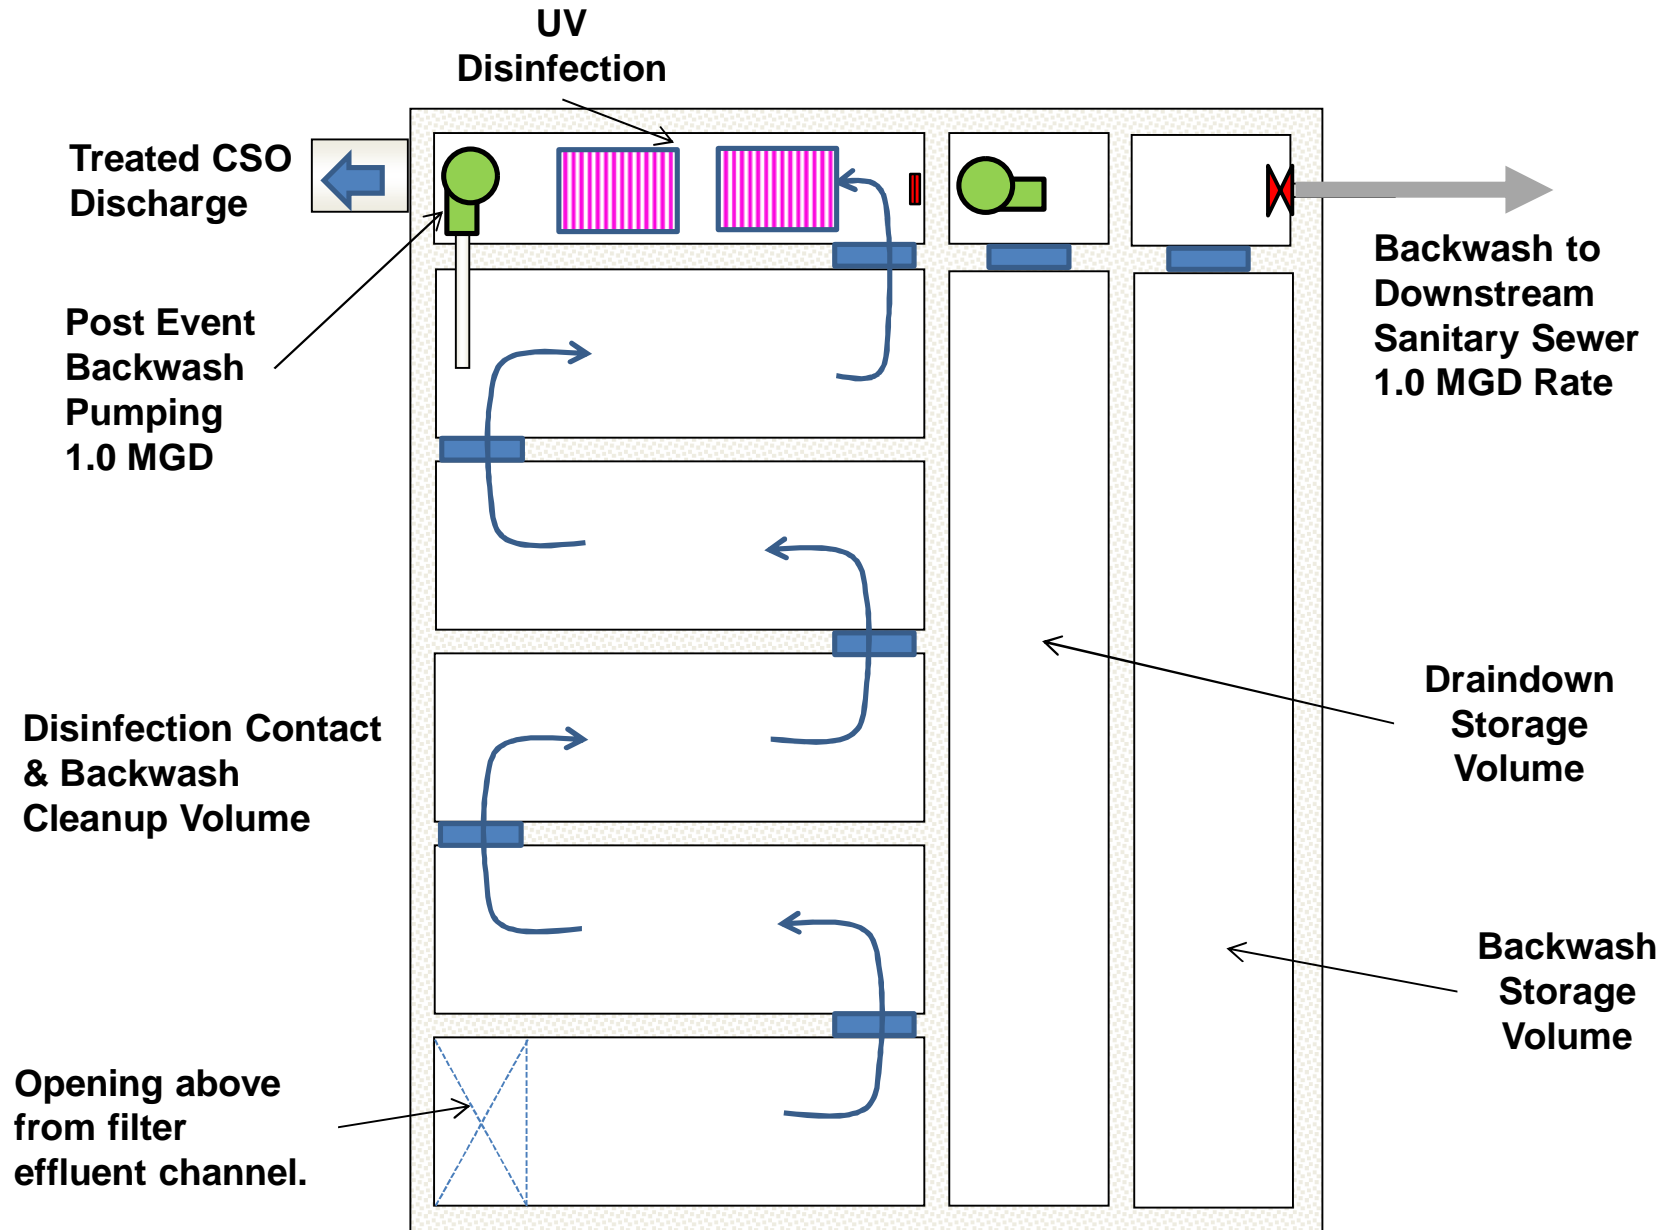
UV Disinfection

Treated CSO Discharge

Post Event Backwash Pumping 1.0 MGD

Backwash to Downstream Sanitary Sewer 1.0 MGD Rate

Draindown Storage Volume

Disinfection Contact & Backwash Cleanup Volume

Backwash Storage Volume

Opening above from filter effluent channel.